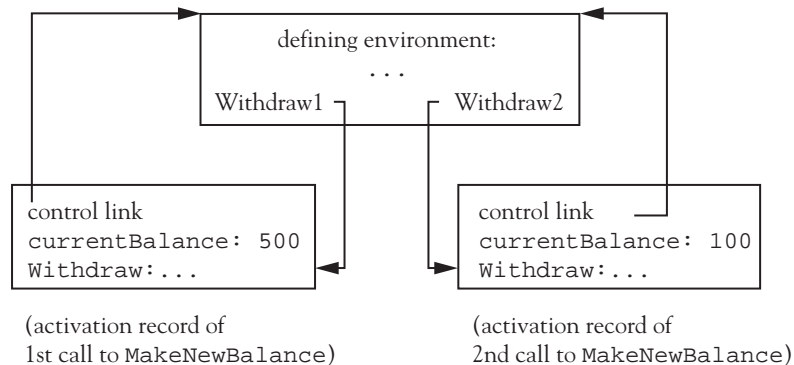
defining environment:
. . .
Withdraw1

Withdraw2

control link
currentBalance: 500
Withdraw:...

control link
currentBalance: 100
Withdraw:...

(activation record of 1st call to MakeNewBalance)

(activation record of 2nd call to MakeNewBalance)